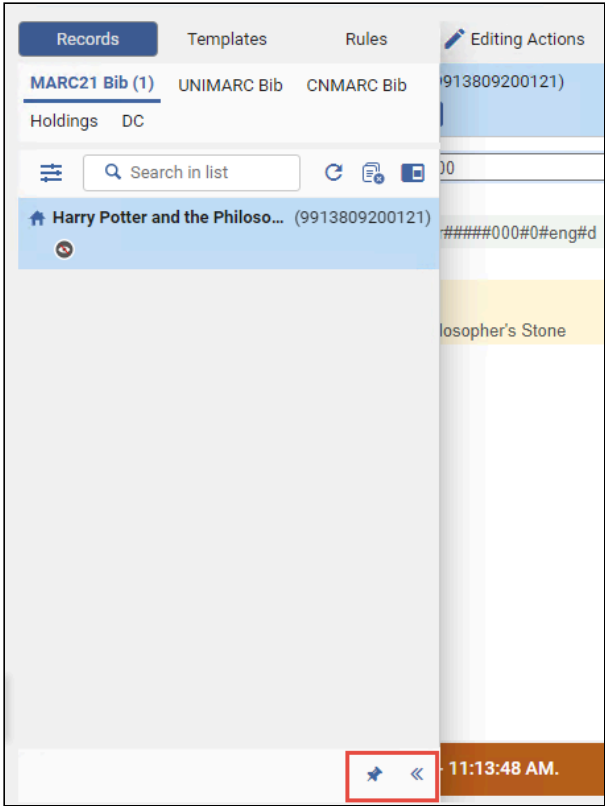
Records Templates Rules Editing Actions

MARC21 Bib (1) UNIMARC Bib CNMARC Bib

Holdings DC

9913809200121)

Search in list

00

Harry Potter and the Philoso... (9913809200121)

r#####000#0#eng#d

losopher's Stone

11:13:48 AM.